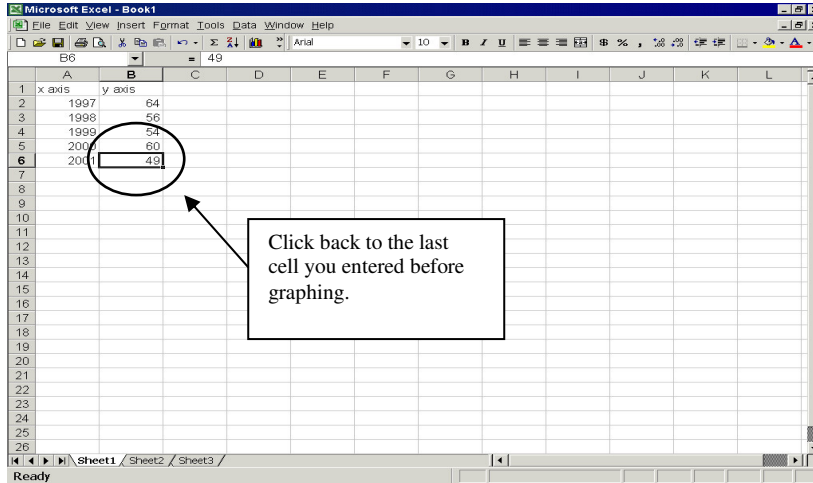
Microsoft Excel - Book1

File Edit View Insert Format Tools Data Window Help

Arial 10 B I U $ %

B6 = 49

|  | A | B | C | D | E | F | G | H | I | J | K | L |
|---|---|---|---|---|---|---|---|---|---|---|---|---|
| 1 | x axis | y axis |  |  |  |  |  |  |  |  |  |  |
| 2 | 1997 | 64 |  |  |  |  |  |  |  |  |  |  |
| 3 | 1998 | 56 |  |  |  |  |  |  |  |  |  |  |
| 4 | 1999 | 54 |  |  |  |  |  |  |  |  |  |  |
| 5 | 2000 | 60 |  |  |  |  |  |  |  |  |  |  |
| 6 | 2001 | 49 |  |  |  |  |  |  |  |  |  |  |
| 7 |  |  |  |  |  |  |  |  |  |  |  |  |
| 8 |  |  |  |  |  |  |  |  |  |  |  |  |
| 9 |  |  |  |  |  |  |  |  |  |  |  |  |
| 10 |  |  |  |  |  |  |  |  |  |  |  |  |
| 11 |  |  |  |  |  |  |  |  |  |  |  |  |
| 12 |  |  |  |  |  |  |  |  |  |  |  |  |
| 13 |  |  |  |  |  |  |  |  |  |  |  |  |
| 14 |  |  |  |  |  |  |  |  |  |  |  |  |
| 15 |  |  |  |  |  |  |  |  |  |  |  |  |
| 16 |  |  |  |  |  |  |  |  |  |  |  |  |
| 17 |  |  |  |  |  |  |  |  |  |  |  |  |
| 18 |  |  |  |  |  |  |  |  |  |  |  |  |
| 19 |  |  |  |  |  |  |  |  |  |  |  |  |
| 20 |  |  |  |  |  |  |  |  |  |  |  |  |
| 21 |  |  |  |  |  |  |  |  |  |  |  |  |
| 22 |  |  |  |  |  |  |  |  |  |  |  |  |
| 23 |  |  |  |  |  |  |  |  |  |  |  |  |
| 24 |  |  |  |  |  |  |  |  |  |  |  |  |
| 25 |  |  |  |  |  |  |  |  |  |  |  |  |
| 26 |  |  |  |  |  |  |  |  |  |  |  |  |

Click back to the last cell you entered before graphing.

Sheet1 Sheet2 Sheet3

Ready